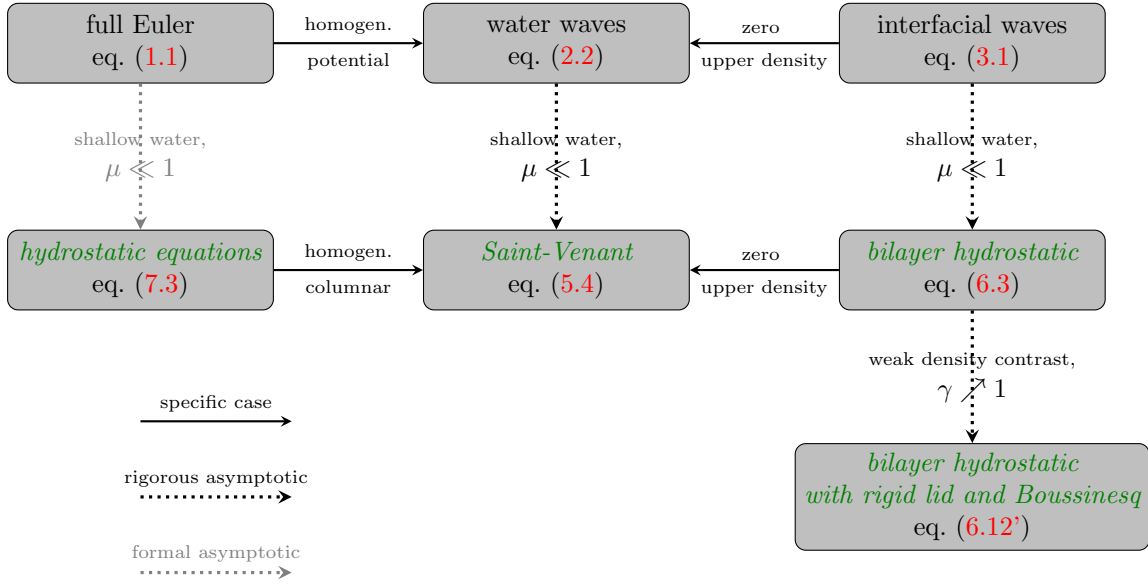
full Euler
eq. (1.1)

homogen.
potential

water waves
eq. (2.2)

zero
upper density

interfacial waves
eq. (3.1)

shallow water,
$\mu \ll 1$

shallow water,
$\mu \ll 1$

shallow water,
$\mu \ll 1$

hydrostatic equations
eq. (7.3)

homogen.
columnar

Saint-Venant
eq. (5.4)

zero
upper density

bilayer hydrostatic
eq. (6.3)

weak density contrast,
$\gamma \nearrow 1$

specific case

rigorous asymptotic

formal asymptotic

bilayer hydrostatic
with rigid lid and Boussinesq
eq. (6.12')